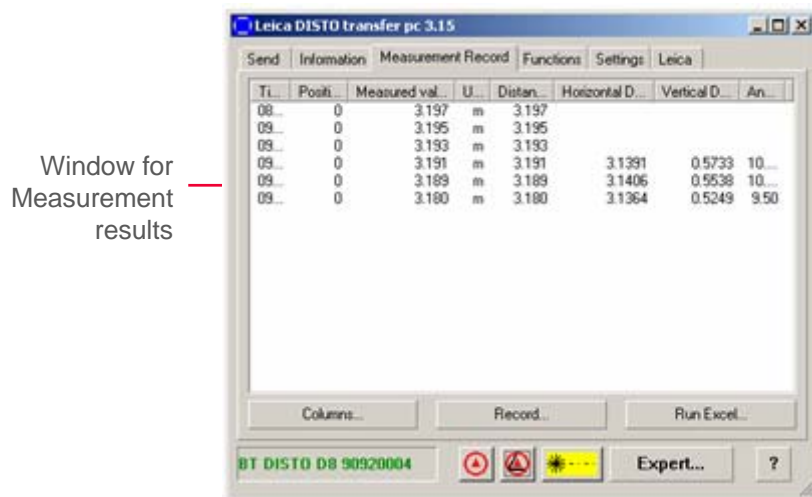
Window for Measurement results

Leica DISTO transfer pc 3.15

Send | Information | Measurement Record | Functions | Settings | Leica

| Ti... | Positi... | Measured val... | U... | Distan... | Horizontal D... | Vertical D... | An... |
|---|---|---|---|---|---|---|---|
| 08... | 0 | 3.197 | m | 3.197 | | | |
| 09... | 0 | 3.195 | m | 3.195 | | | |
| 09... | 0 | 3.193 | m | 3.193 | | | |
| 09... | 0 | 3.191 | m | 3.191 | 3.1391 | 0.5733 | 10.... |
| 09... | 0 | 3.189 | m | 3.189 | 3.1406 | 0.5538 | 10.... |
| 09... | 0 | 3.180 | m | 3.180 | 3.1364 | 0.5249 | 9.50 |

Columns... | Record... | Run Excel...

BT DISTO D8 90920004

Expert...

?